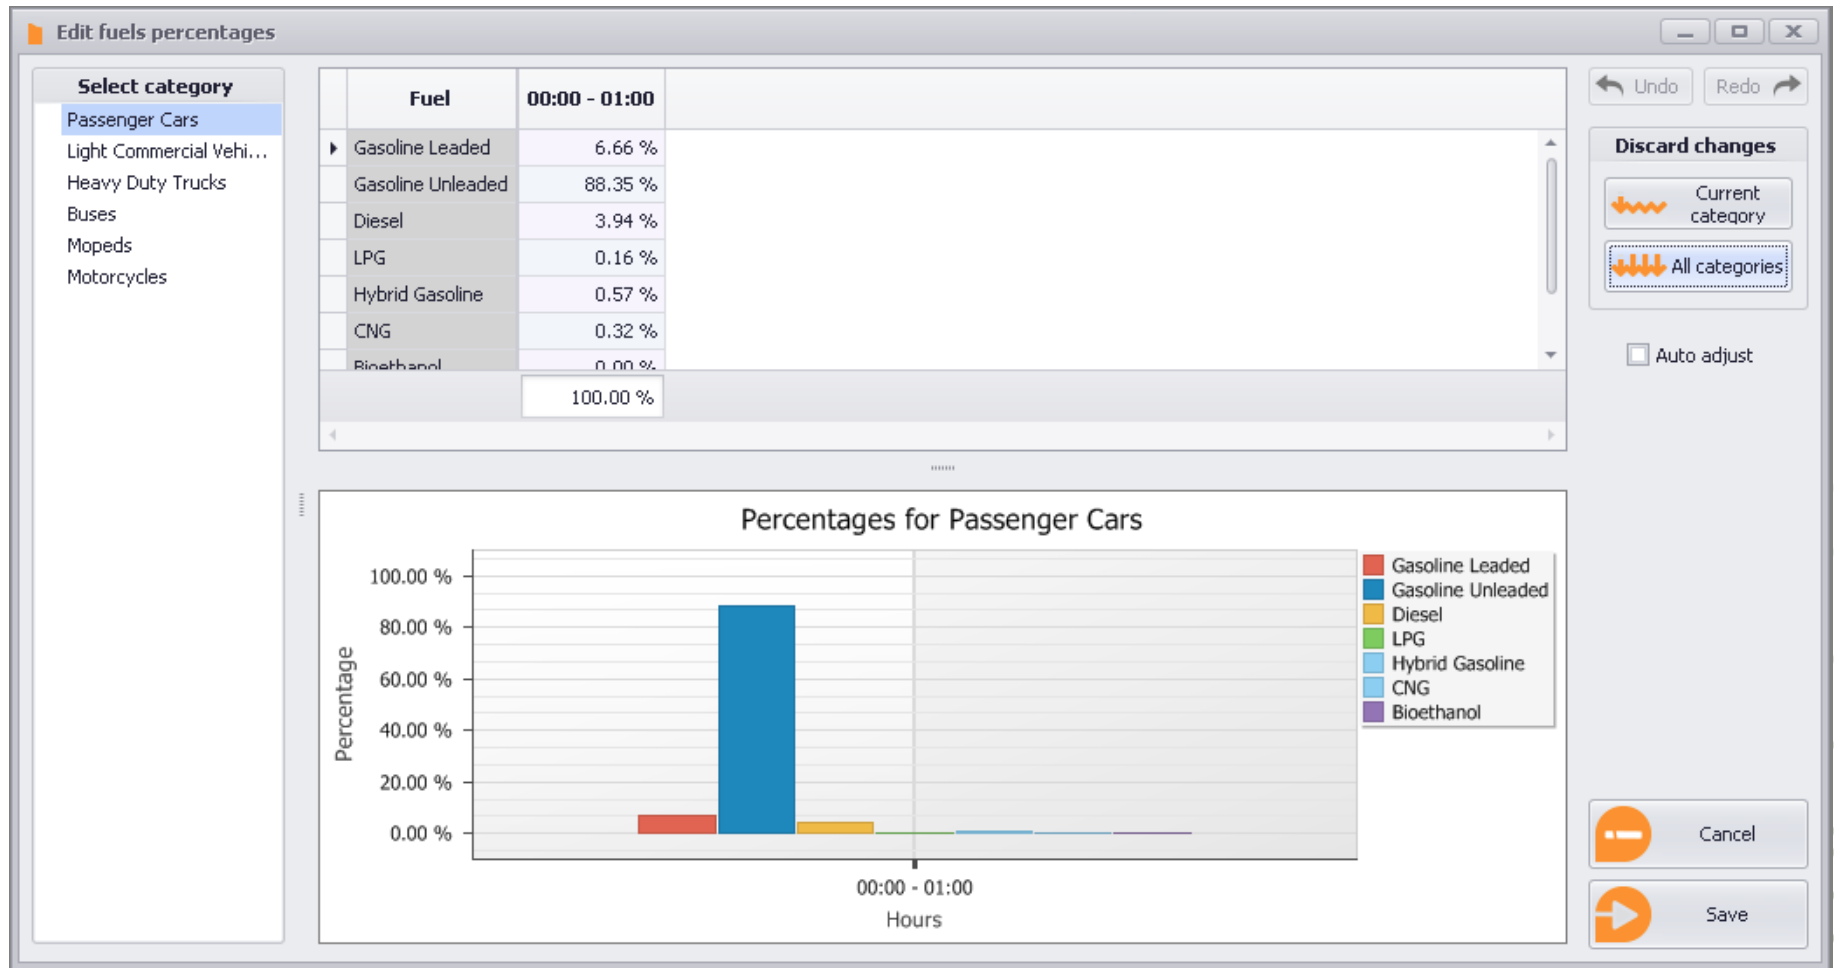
Edit fuels percentages

Select category
Passenger Cars
Light Commercial Vehi...
Heavy Duty Trucks
Buses
Mopeds
Motorcycles

| Fuel | 00:00 - 01:00 |
|---|---|
| Gasoline Leaded | 6.66 % |
| Gasoline Unleaded | 88.35 % |
| Diesel | 3.94 % |
| LPG | 0.16 % |
| Hybrid Gasoline | 0.57 % |
| CNG | 0.32 % |
| Bioethanol | 0.00 % |
| | 100.00 % |

Undo
Redo
Discard changes
Current category
All categories
Auto adjust

Percentages for Passenger Cars
100.00 %
80.00 %
60.00 %
40.00 %
20.00 %
0.00 %
Percentage
00:00 - 01:00
Hours
Gasoline Leaded
Gasoline Unleaded
Diesel
LPG
Hybrid Gasoline
CNG
Bioethanol

Cancel
Save